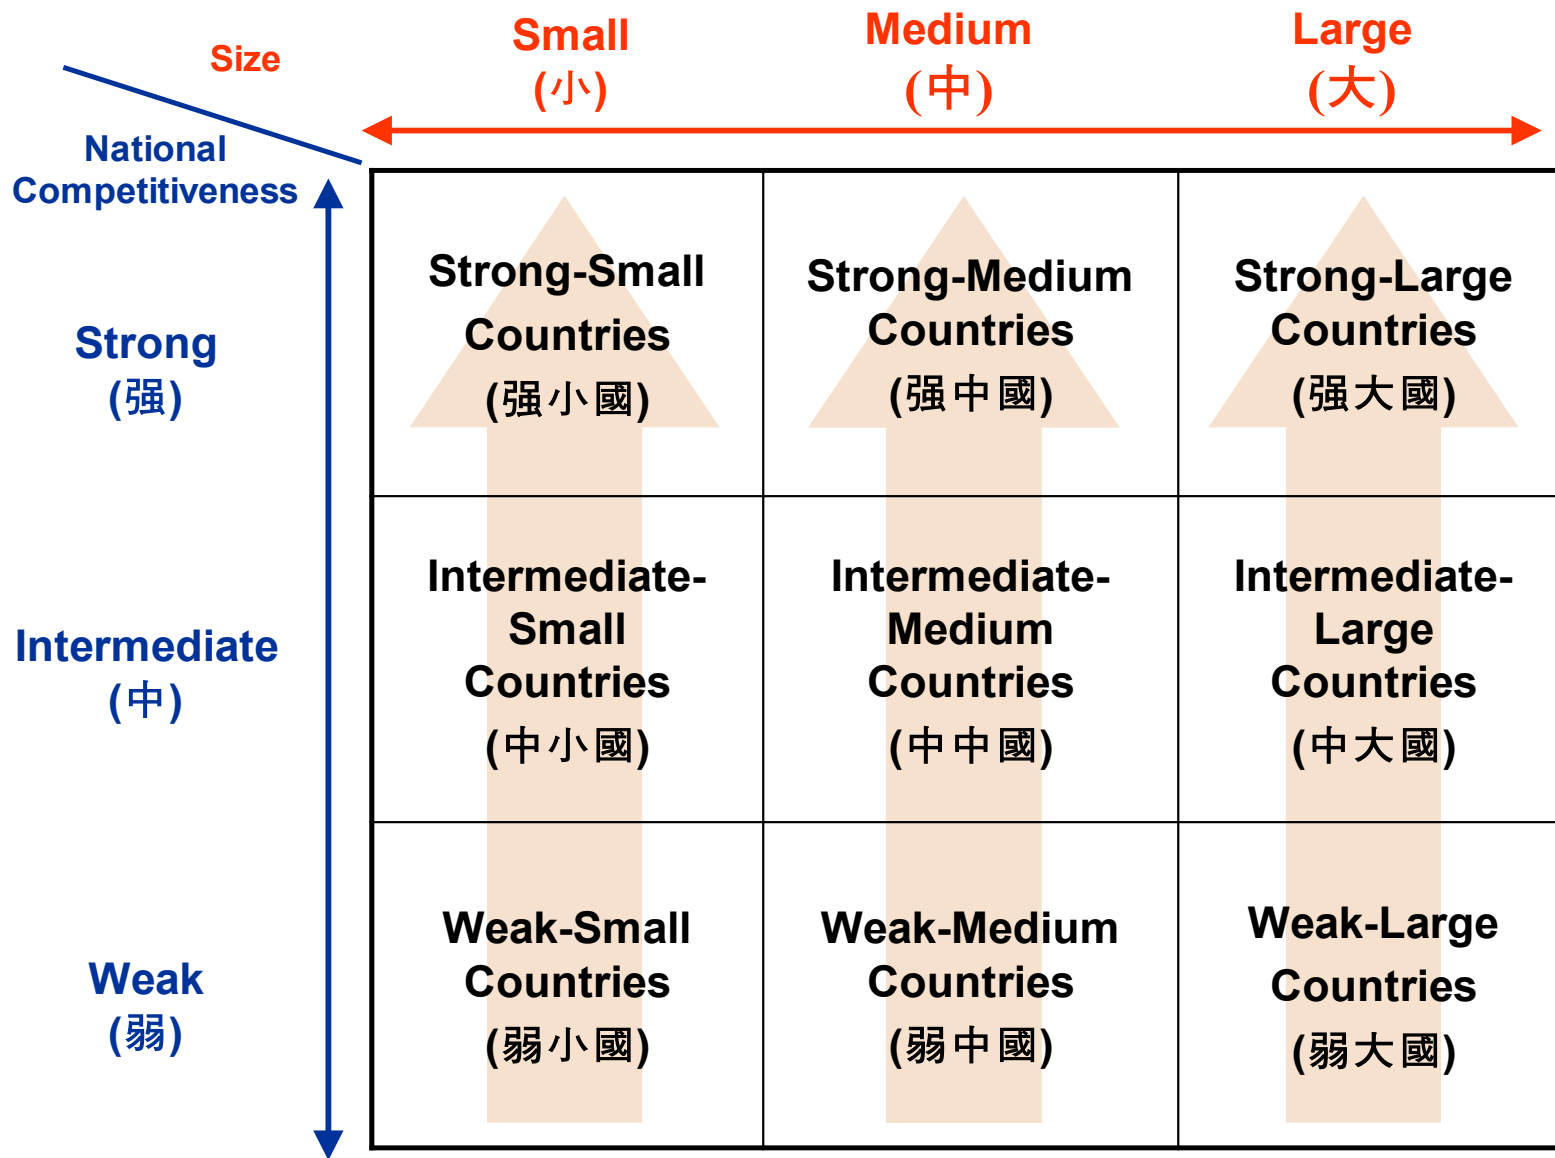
Size

National Competitiveness

Small (小)

Medium (中)

Large (大)

| | Small (小) | Medium (中) | Large (大) |
|---|---|---|---|
| Strong (强) | Strong-Small Countries (强小國) | Strong-Medium Countries (强中國) | Strong-Large Countries (强大國) |
| Intermediate (中) | Intermediate-Small Countries (中小國) | Intermediate-Medium Countries (中中國) | Intermediate-Large Countries (中大國) |
| Weak (弱) | Weak-Small Countries (弱小國) | Weak-Medium Countries (弱中國) | Weak-Large Countries (弱大國) |